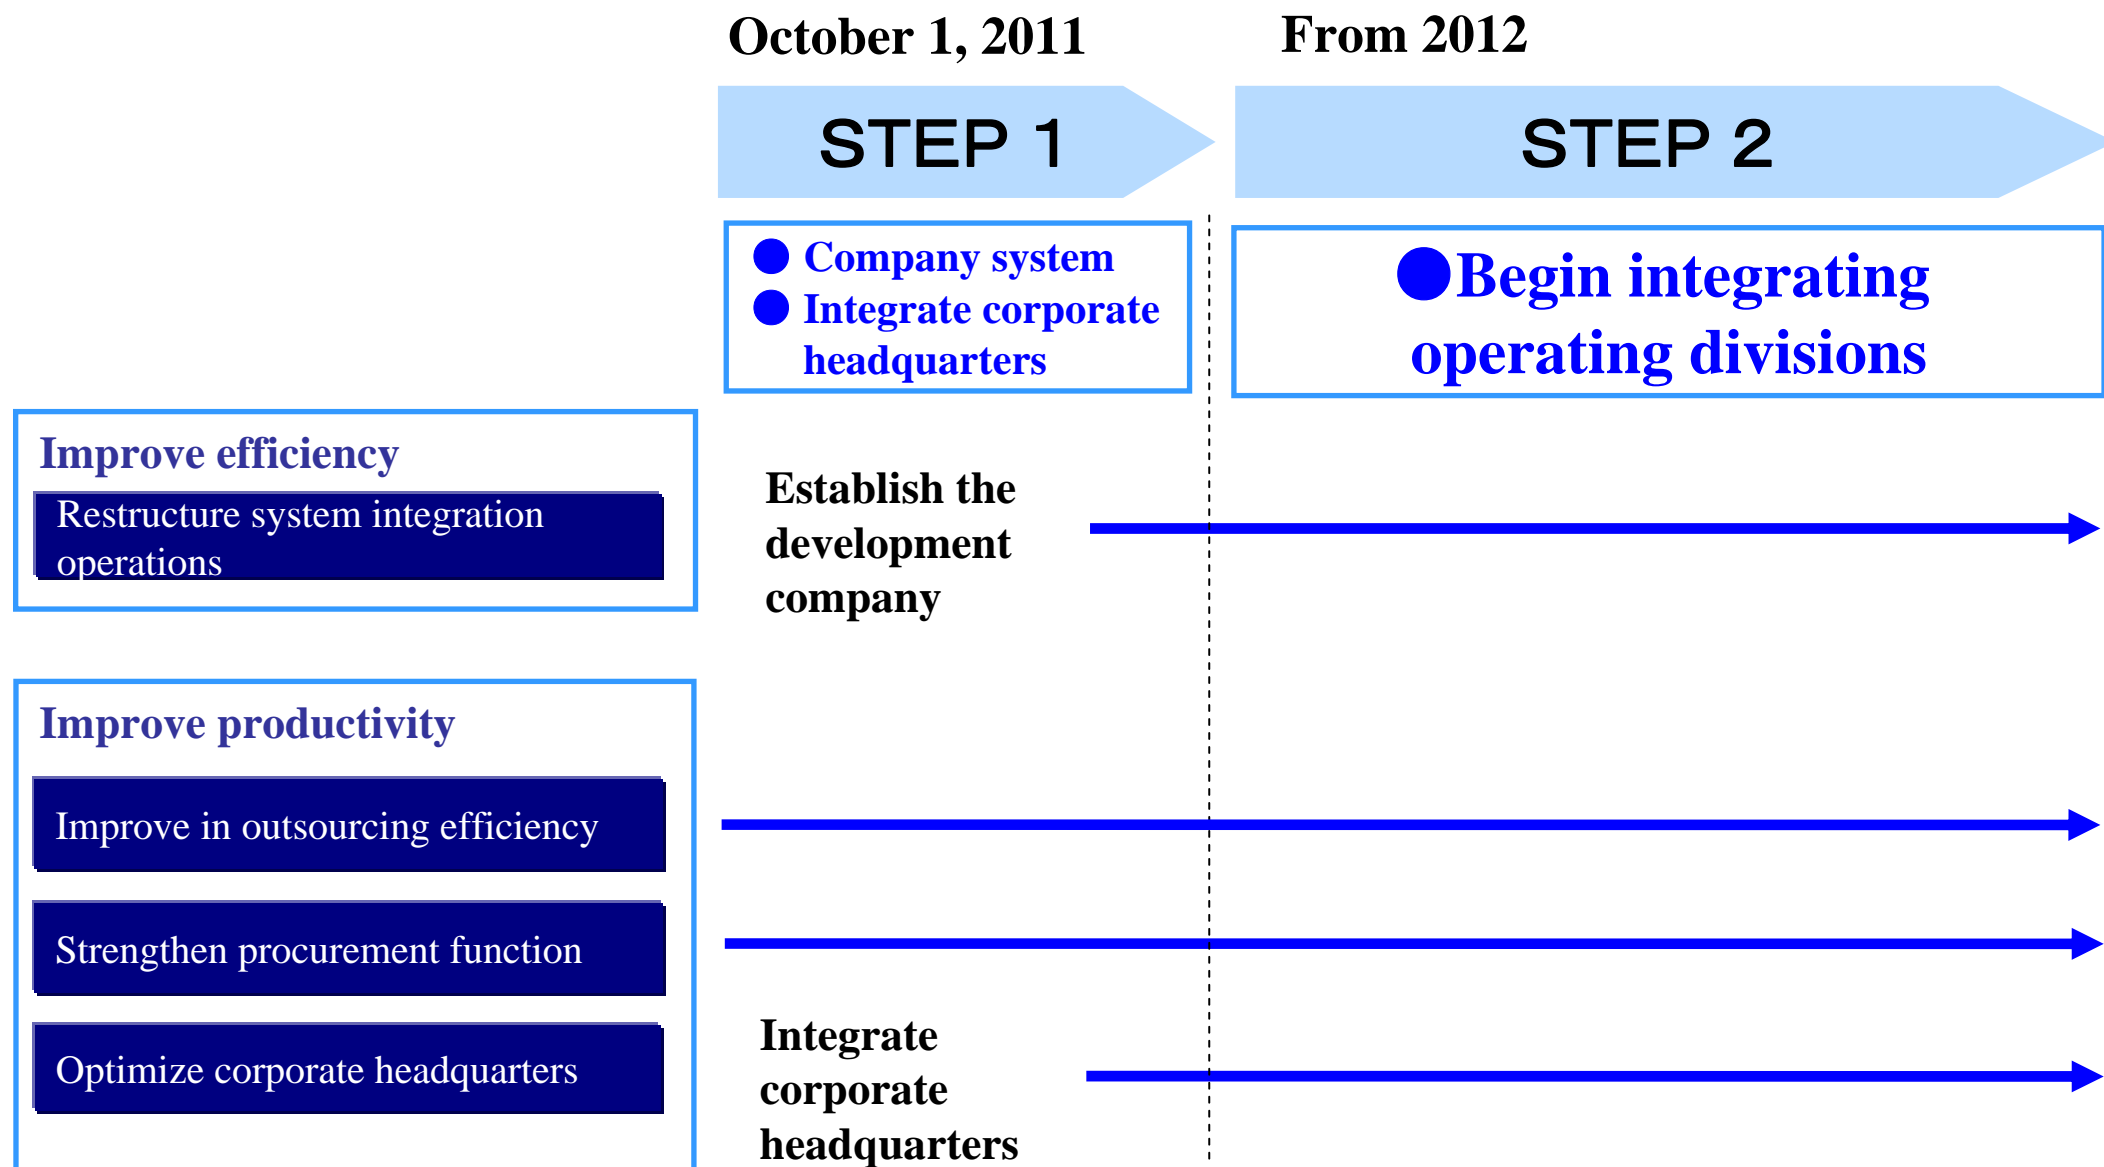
October 1, 2011

From 2012

STEP 1

STEP 2

Company system
Integrate corporate headquarters

Begin integrating operating divisions

Improve efficiency

Restructure system integration operations

Establish the development company

Improve productivity

Improve in outsourcing efficiency

Strengthen procurement function

Optimize corporate headquarters

Integrate corporate headquarters